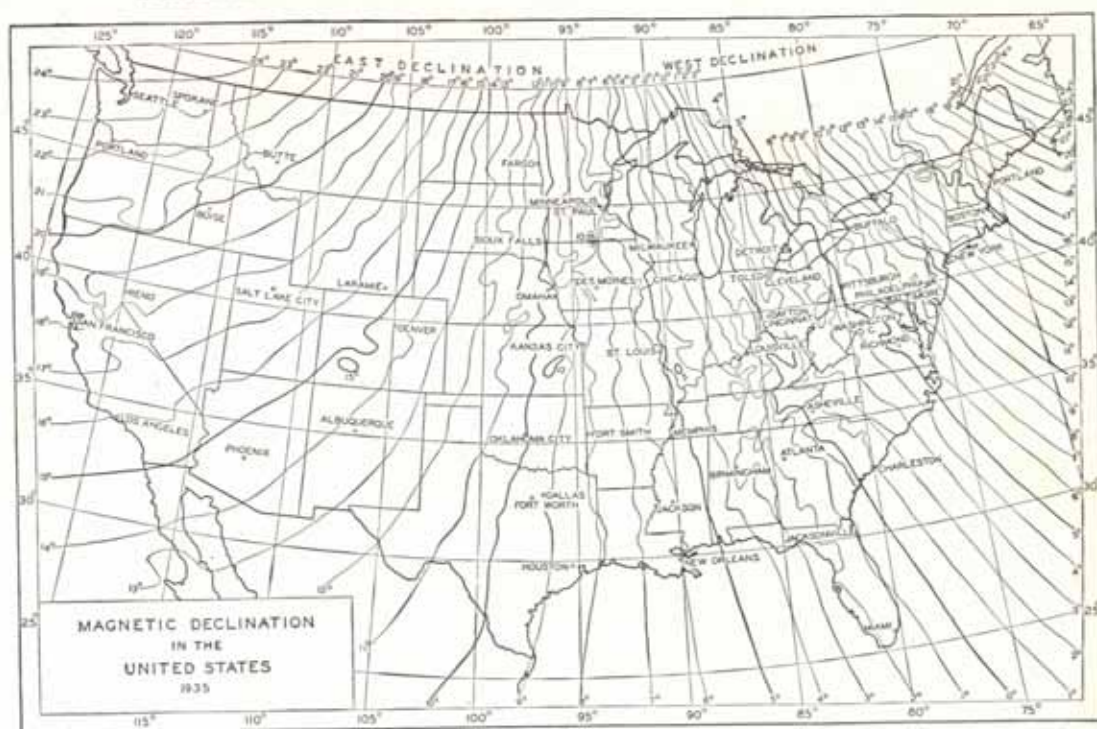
125° 120° 115° 110° 105° 100° 95° 90° 85° 80° 75° 70° 65°

EAST DECLINATION

WEST DECLINATION

24° 23° 22° 21° 20° 19° 18° 17° 16° 15°

SEATTLE SPOKANE

PORTLAND

BUTTE

FARGO

BOISE

MINNEAPOLIS ST. PAUL

SIOUX FALLS

MILWAUKEE

DETROIT

BUFFALO

BOSTON

PORTLAND

NEW YORK

RENO

SALT LAKE CITY

LARAMIE

OMAHA

DES MOINES

CHICAGO

TOLEDO

CLEVELAND

PITTSBURGH

PHILADELPHIA

SAN FRANCISCO

DENVER

KANSAS CITY

ST. LOUIS

DAYTON

CINCINNATI

WASHINGTON D.C.

RICHMOND

LOUISVILLE

15°

LOS ANGELES

PHOENIX

ALBUQUERQUE

OKLAHOMA CITY

FORT SMITH

MEMPHIS

ASHEVILLE

BIRMINGHAM

ATLANTA

CHARLESTON

DALLAS

FORT WORTH

JACKSON

HOUSTON

NEW ORLEANS

JACKSONVILLE

MIAMI

13°

12°

11°

10°

9° 8° 7° 6° 5° 4° 3° 2° 1° 0°

45° 40° 35° 30° 25°

MAGNETIC DECLINATION IN THE UNITED STATES 1935

115° 110° 105° 100° 95° 90° 85° 80° 75°